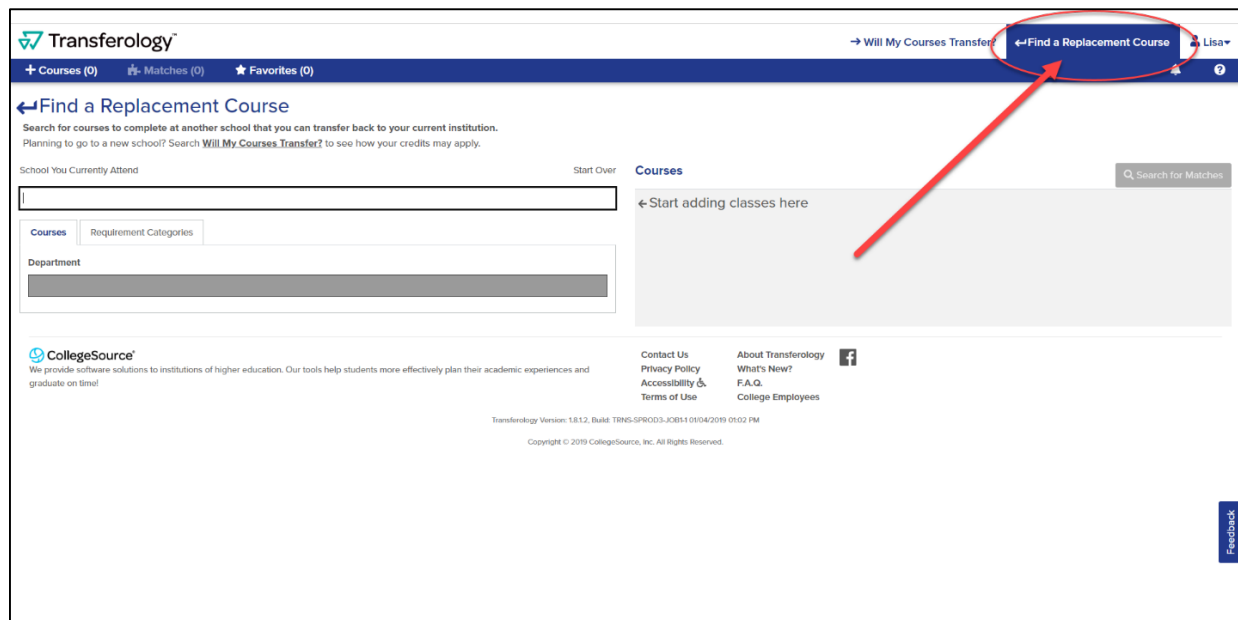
Transferology™

→ Will My Courses Transfer?

↵Find a Replacement Course

Lisa

+ Courses (0)

Matches (0)

Favorites (0)

↵Find a Replacement Course

Search for courses to complete at another school that you can transfer back to your current institution.

Planning to go to a new school? Search Will My Courses Transfer? to see how your credits may apply.

School You Currently Attend

Start Over

Courses

Requirement Categories

Department

Courses

Search for Matches

← Start adding classes here

CollegeSource®

We provide software solutions to institutions of higher education. Our tools help students more effectively plan their academic experiences and graduate on time!

Contact Us

Privacy Policy

Accessibility

Terms of Use

About Transferology

What's New?

F.A.Q.

College Employees

Transferology Version: 1.8.1.2, Build: TRNS-SPROD3-JOB1-1 01/04/2019 01:02 PM

Copyright © 2019 CollegeSource, Inc. All Rights Reserved.

Feedback